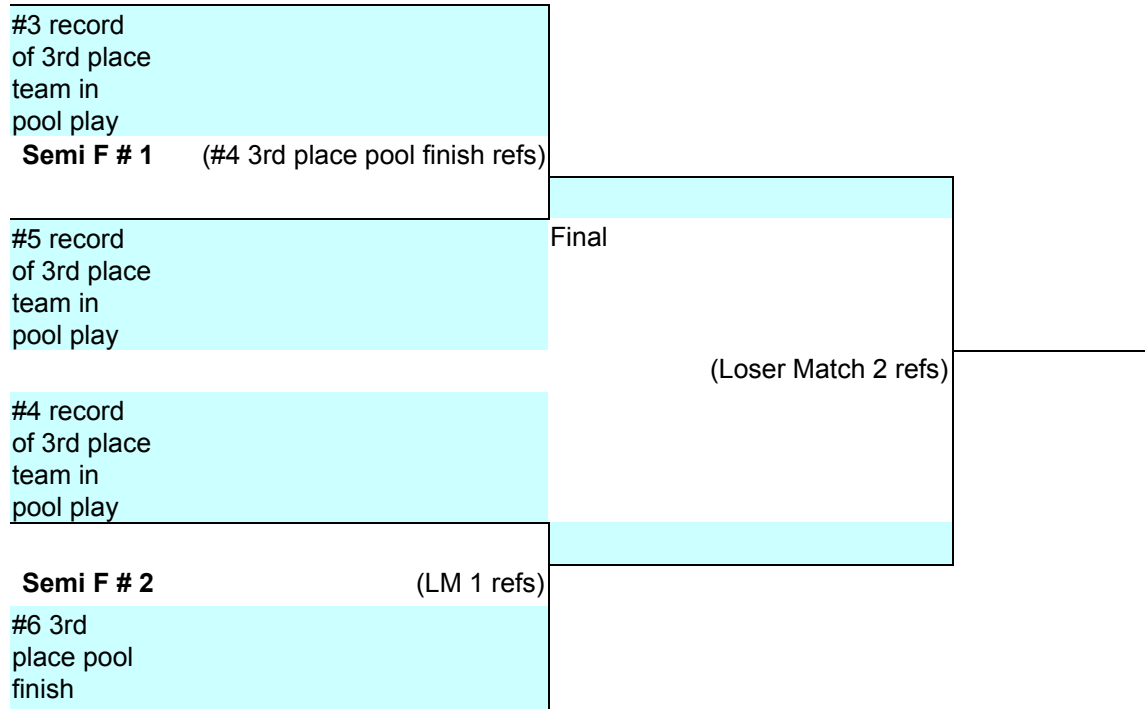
#3 record of 3rd place team in pool play

Semi F # 1 (#4 3rd place pool finish refs)

#5 record of 3rd place team in pool play

Final

(Loser Match 2 refs)

#4 record of 3rd place team in pool play

Semi F # 2 (LM 1 refs)

#6 3rd place pool finish